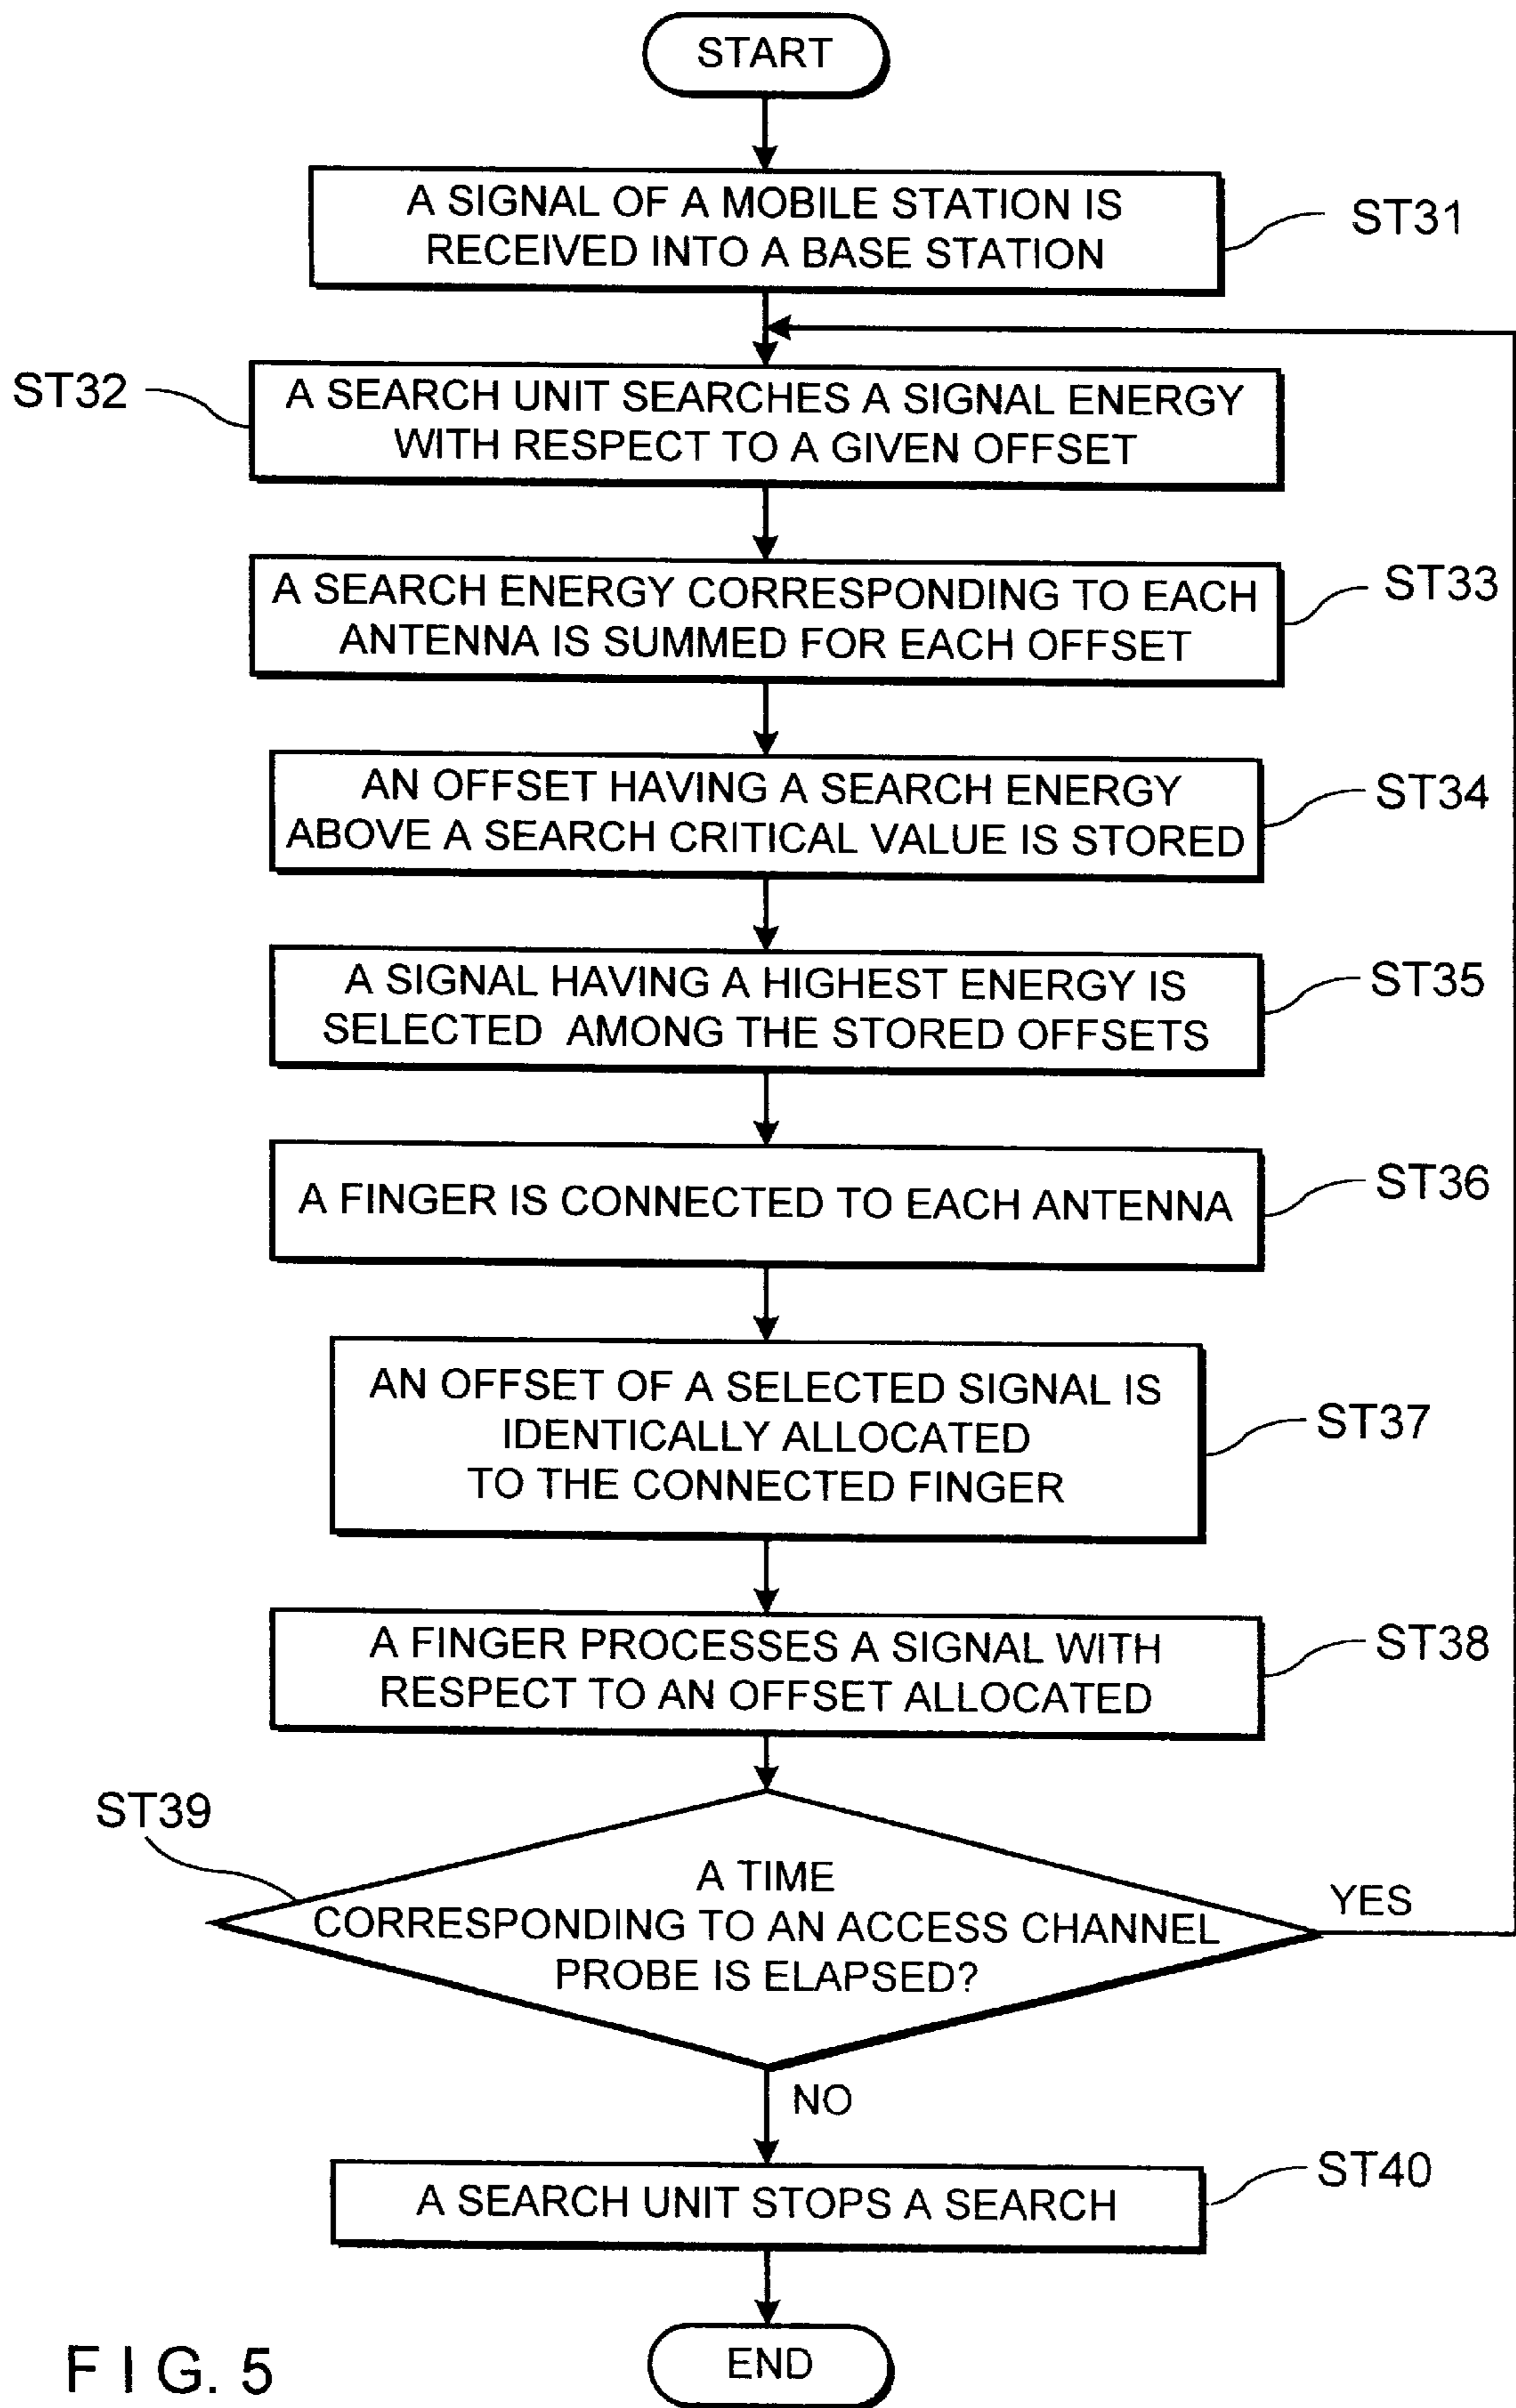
START

A SIGNAL OF A MOBILE STATION IS RECEIVED INTO A BASE STATION

ST31

ST32

A SEARCH UNIT SEARCHES A SIGNAL ENERGY WITH RESPECT TO A GIVEN OFFSET

A SEARCH ENERGY CORRESPONDING TO EACH ANTENNA IS SUMMED FOR EACH OFFSET

ST33

AN OFFSET HAVING A SEARCH ENERGY ABOVE A SEARCH CRITICAL VALUE IS STORED

ST34

A SIGNAL HAVING A HIGHEST ENERGY IS SELECTED AMONG THE STORED OFFSETS

ST35

A FINGER IS CONNECTED TO EACH ANTENNA

ST36

AN OFFSET OF A SELECTED SIGNAL IS IDENTICALLY ALLOCATED TO THE CONNECTED FINGER

ST37

A FINGER PROCESSES A SIGNAL WITH RESPECT TO AN OFFSET ALLOCATED

ST38

ST39

A TIME CORRESPONDING TO AN ACCESS CHANNEL PROBE IS ELAPSED?

YES

NO

A SEARCH UNIT STOPS A SEARCH

ST40

END

F I G. 5